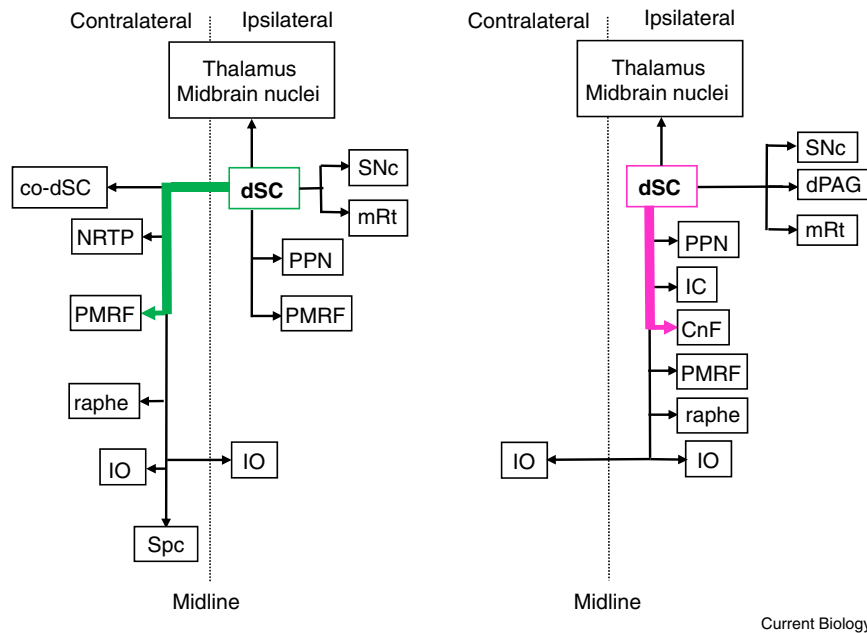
Contralateral
Ipsilateral
Thalamus
Midbrain nuclei
co-dSC
dSC
SNc
mRt
NRTP
PPN
PMRF
PMRF
raphe
IO
IO
Spc
Midline

Contralateral
Ipsilateral
Thalamus
Midbrain nuclei
dSC
SNc
dPAG
mRt
PPN
IC
CnF
PMRF
raphe
IO
IO
Midline

Current Biology